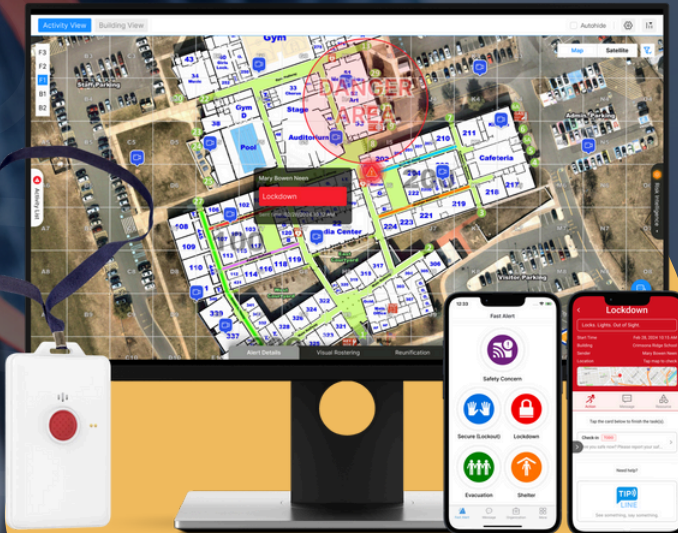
Activity View
Building View
Autohide
F3
F2
F1
B1
B2
Map
Satellite
Gym
Staff Parking
Gym D
Pool
Stage
Auditorium
DANGER AREA
Admin. Parking
210
211
Cafeteria
202
217
218
219
Mary Bowen Neen
Lockdown
Media Center
108
109
110
115
116
117
118
119
224
223
221
Visitor Parking
Activity List
Risk Intelligence
Alert Details
Visual Rostering
Reunification
Fast Alert
Safety Concern
Secure (Lockout)
Lockdown
Evacuation
Shelter
Lockdown
Locks, Lights, Out of Sight.
Start Time
Building
Sender
Location
Mary Bowen Neen
Tap map to check
Action
Message
Resource
Tap the card below to finish the task(s).
Check in
Need help?
TIP LINE
See something, say something.